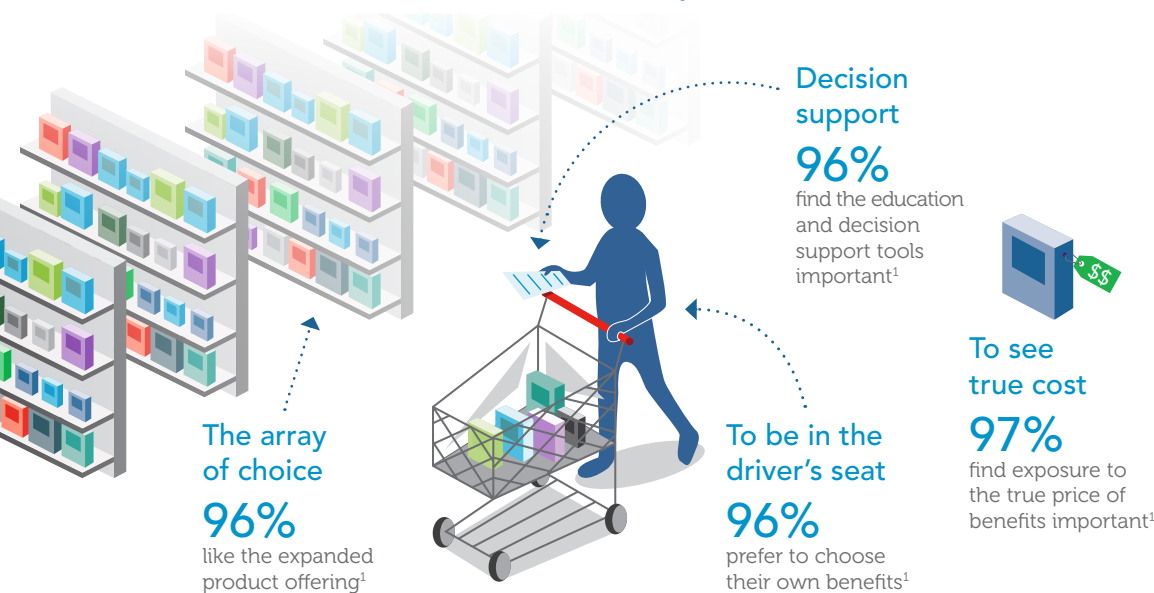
Decision support
96%
find the education and decision support tools important$^1$

$$

To see true cost
97%
find exposure to the true price of benefits important$^1$

The array of choice
96%
like the expanded product offering$^1$

To be in the driver's seat
96%
prefer to choose their own benefits$^1$